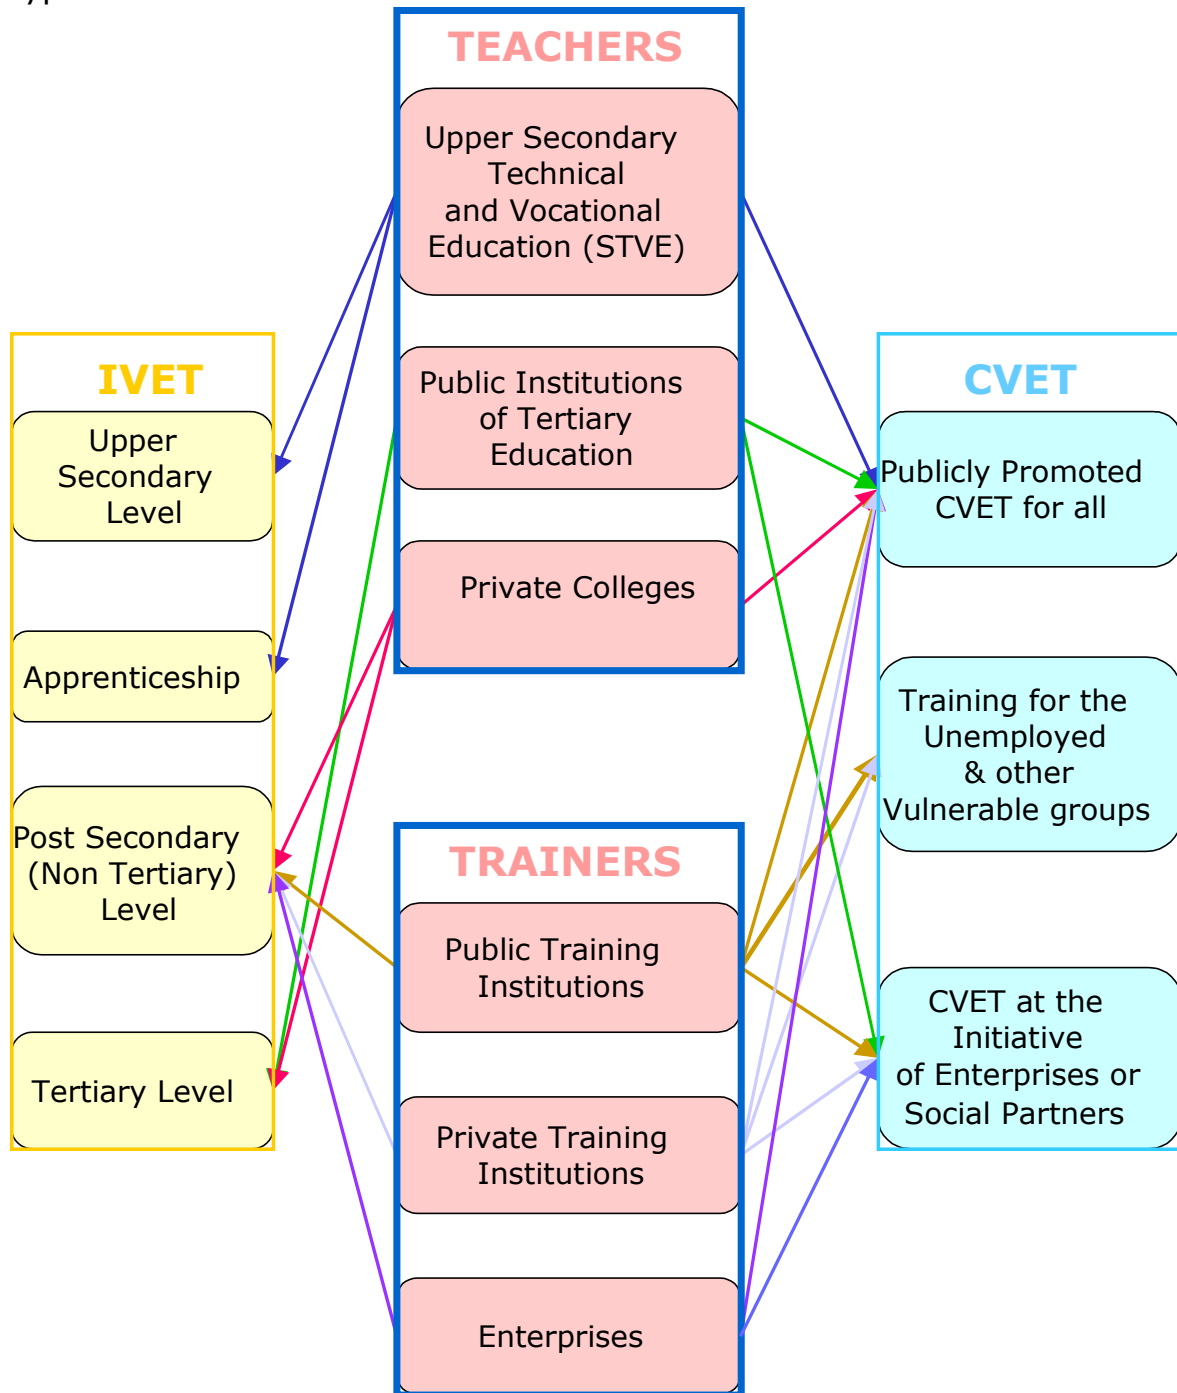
TEACHERS

Upper Secondary Technical and Vocational Education (STVE)

Public Institutions of Tertiary Education

Private Colleges

IVET

Upper Secondary Level

Apprenticeship

Post Secondary (Non Tertiary) Level

Tertiary Level

CVET

Publicly Promoted CVET for all

Training for the Unemployed & other Vulnerable groups

CVET at the Initiative of Enterprises or Social Partners

TRAINERS

Public Training Institutions

Private Training Institutions

Enterprises